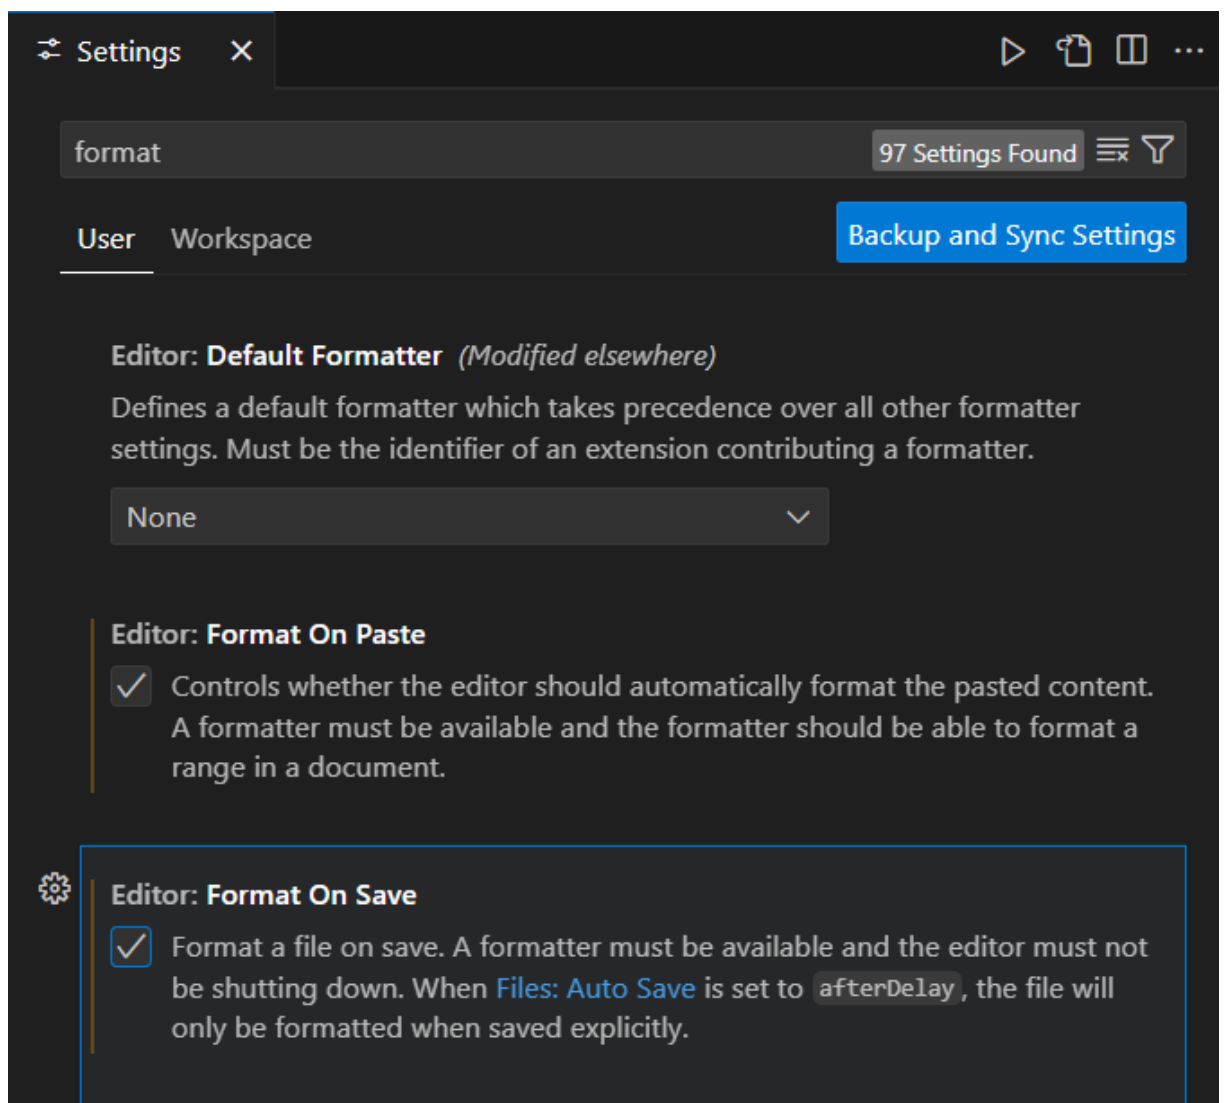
Settings ×

format

97 Settings Found

User Workspace

Backup and Sync Settings

Editor: Default Formatter (Modified elsewhere)

Defines a default formatter which takes precedence over all other formatter settings. Must be the identifier of an extension contributing a formatter.

None

Editor: Format On Paste

Controls whether the editor should automatically format the pasted content. A formatter must be available and the formatter should be able to format a range in a document.

Editor: Format On Save

Format a file on save. A formatter must be available and the editor must not be shutting down. When Files: Auto Save is set to afterDelay, the file will only be formatted when saved explicitly.